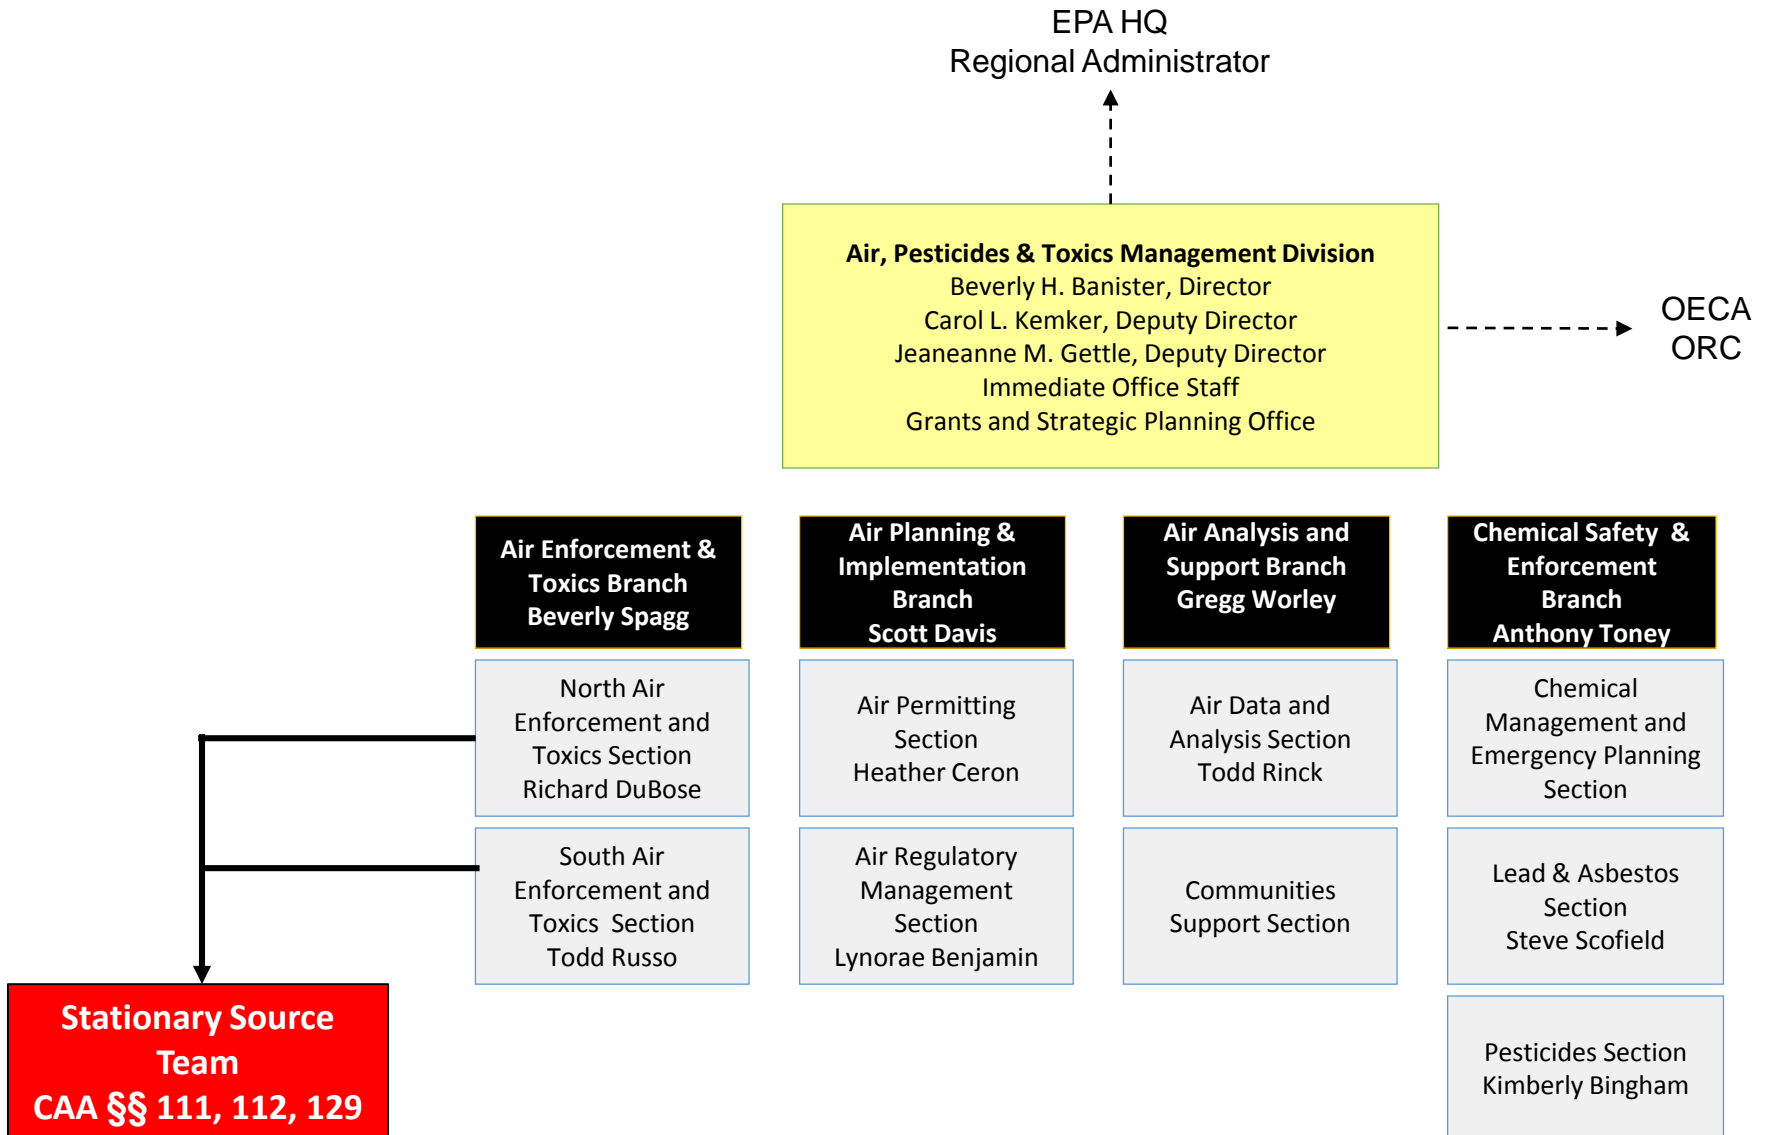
EPA HQ
Regional Administrator

Air, Pesticides & Toxics Management Division
Beverly H. Banister, Director
Carol L. Kemker, Deputy Director
Jeaneanne M. Gettle, Deputy Director
Immediate Office Staff
Grants and Strategic Planning Office

OECA
ORC

Air Enforcement & Toxics Branch
Beverly Spagg

North Air Enforcement and Toxics Section
Richard DuBose

South Air Enforcement and Toxics Section
Todd Russo

Air Planning & Implementation Branch
Scott Davis

Air Permitting Section
Heather Ceron

Air Regulatory Management Section
Lynorae Benjamin

Air Analysis and Support Branch
Gregg Worley

Air Data and Analysis Section
Todd Rinck

Communities Support Section

Chemical Safety & Enforcement Branch
Anthony Toney

Chemical Management and Emergency Planning Section

Lead & Asbestos Section
Steve Scofield

Pesticides Section
Kimberly Bingham

Stationary Source Team
CAA §§ 111, 112, 129